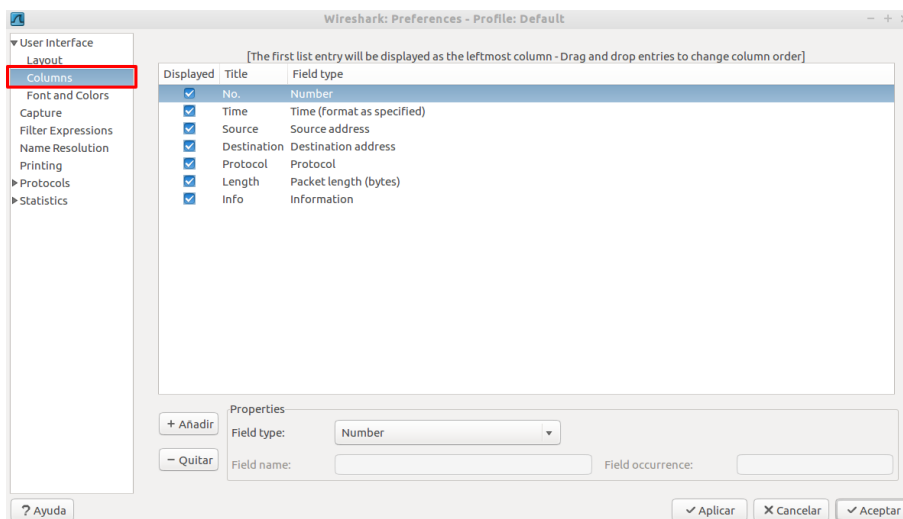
Wireshark: Preferences - Profile: Default

User Interface
Layout
Columns
Font and Colors
Capture
Filter Expressions
Name Resolution
Printing
Protocols
Statistics

[The first list entry will be displayed as the leftmost column - Drag and drop entries to change column order]

| Displayed | Title | Field type |
|---|---|---|
| ☑ | No. | Number |
| ☑ | Time | Time (format as specified) |
| ☑ | Source | Source address |
| ☑ | Destination | Destination address |
| ☑ | Protocol | Protocol |
| ☑ | Length | Packet length (bytes) |
| ☑ | Info | Information |

+ Añadir
− Quitar

Properties
Field type: Number
Field name:
Field occurrence:

? Ayuda
Aplicar
Cancelar
Aceptar